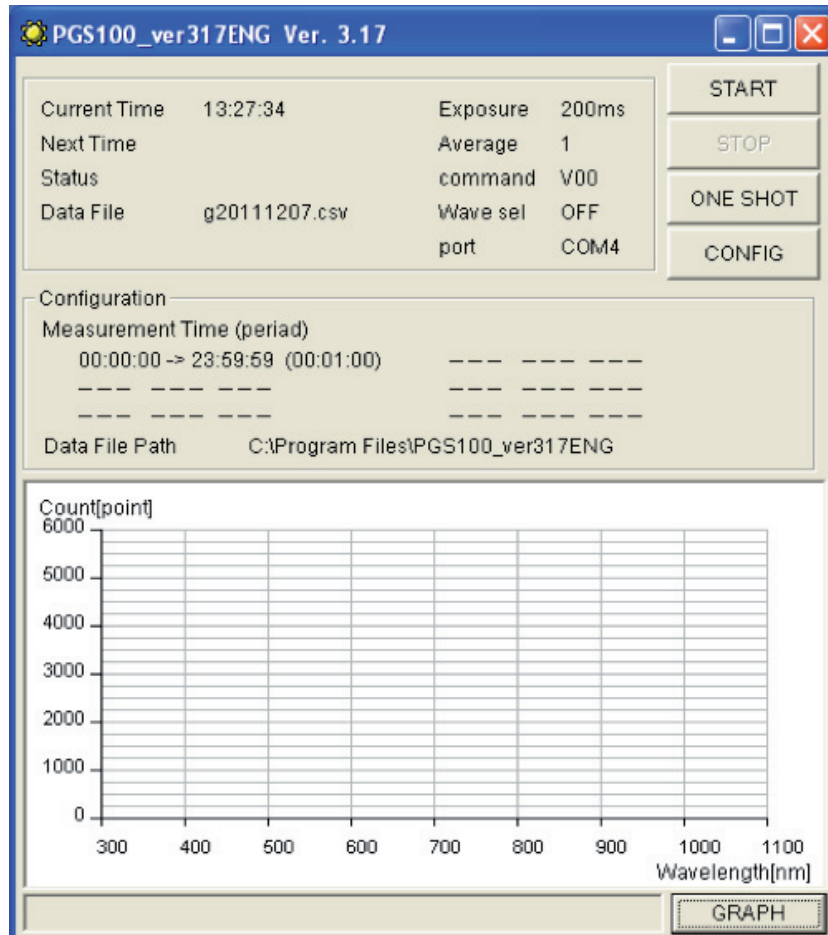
PGS100_ver317ENG Ver. 3.17

Current Time 13:27:34
Next Time
Status
Data File g20111207.csv

Exposure 200ms
Average 1
command V00
Wave sel OFF
port COM4

START
STOP
ONE SHOT
CONFIG

Configuration
Measurement Time (periad)
00:00:00 -> 23:59:59 (00:01:00)
--- --- ---
--- --- ---
--- --- ---
--- --- ---
--- --- ---
Data File Path C:\Program Files\PGS100_ver317ENG

Count[point]
6000
5000
4000
3000
2000
1000
0
300 400 500 600 700 800 900 1000 1100
Wavelength[nm]

GRAPH